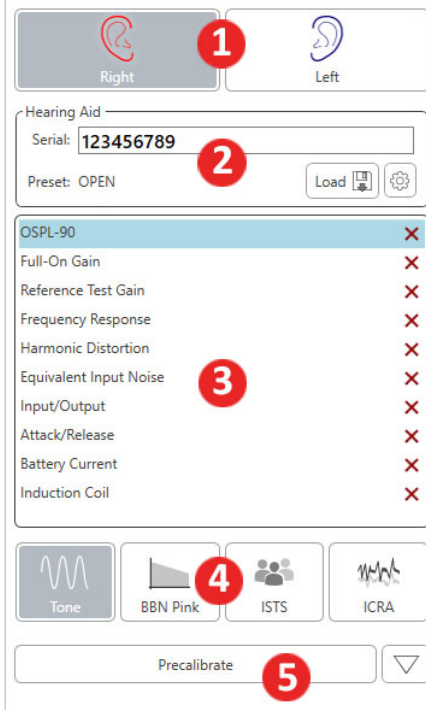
Right
1
Left

Hearing Aid
Serial: 123456789
2
Preset: OPEN
Load

OSPL-90 ✕
Full-On Gain ✕
Reference Test Gain ✕
Frequency Response ✕
Harmonic Distortion ✕
Equivalent Input Noise ✕
3
Input/Output ✕
Attack/Release ✕
Battery Current ✕
Induction Coil ✕

Tone
BBN Pink
4
ISTS
ICRA

Precalibrate
5